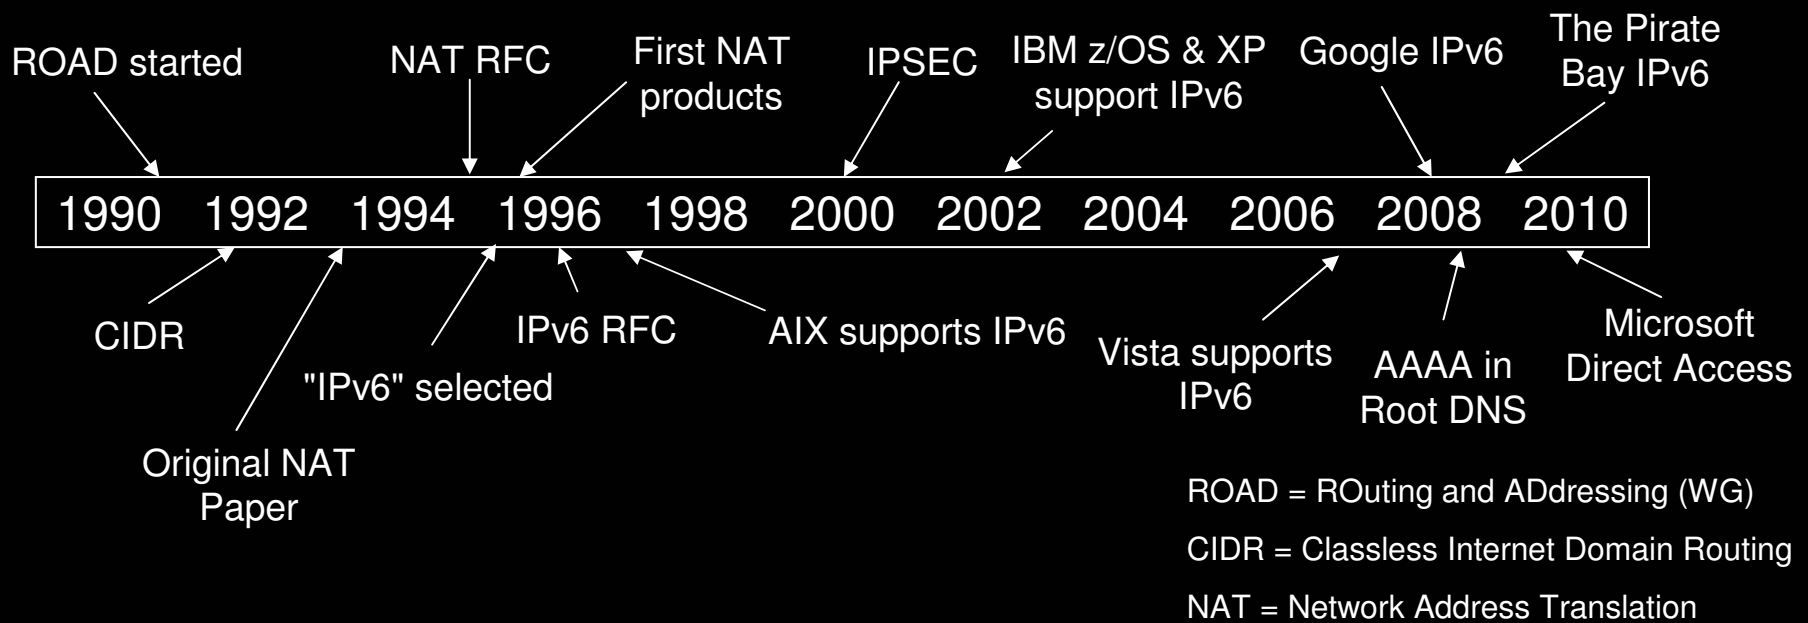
ROAD started

NAT RFC

First NAT products

IPSEC

IBM z/OS & XP support IPv6

Google IPv6

The Pirate Bay IPv6

1990 1992 1994 1996 1998 2000 2002 2004 2006 2008 2010

CIDR

Original NAT Paper

"IPv6" selected

IPv6 RFC

AIX supports IPv6

Vista supports IPv6

AAAA in Root DNS

Microsoft Direct Access

ROAD = ROuting and ADdressing (WG)

CIDR = Classless Internet Domain Routing

NAT = Network Address Translation